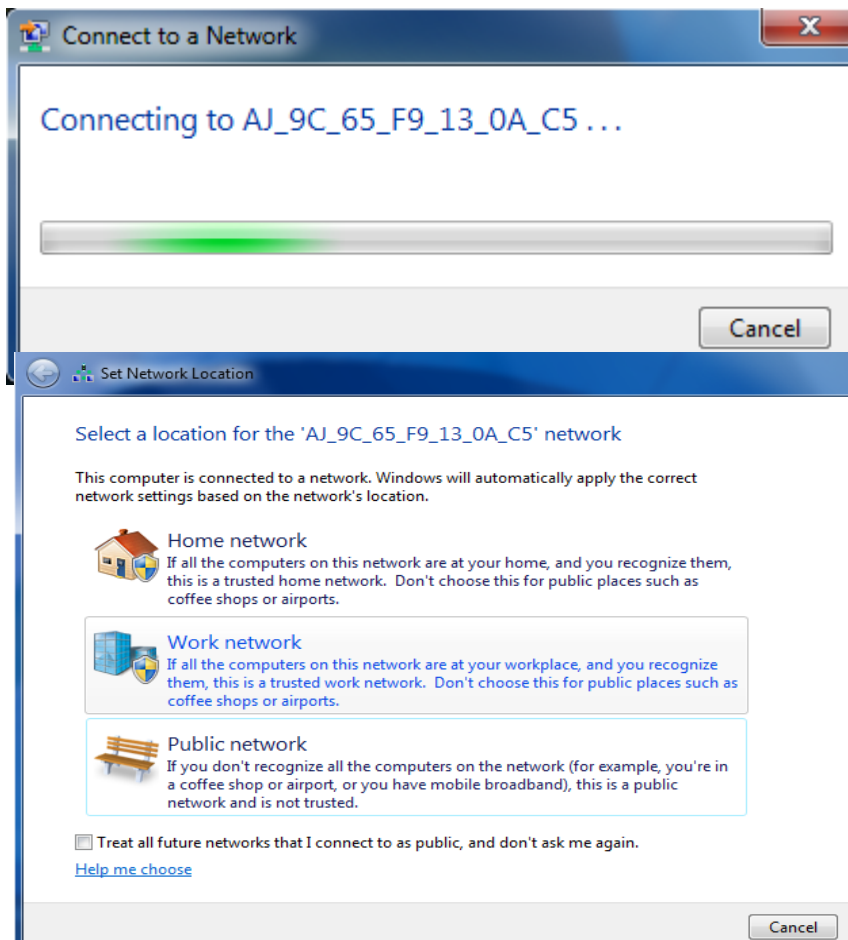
Connect to a Network

Connecting to AJ_9C_65_F9_13_0A_C5 . . .

Cancel

Set Network Location

Select a location for the 'AJ_9C_65_F9_13_0A_C5' network

This computer is connected to a network. Windows will automatically apply the correct network settings based on the network's location.

Home network
If all the computers on this network are at your home, and you recognize them, this is a trusted home network. Don't choose this for public places such as coffee shops or airports.

Work network
If all the computers on this network are at your workplace, and you recognize them, this is a trusted work network. Don't choose this for public places such as coffee shops or airports.

Public network
If you don't recognize all the computers on the network (for example, you're in a coffee shop or airport, or you have mobile broadband), this is a public network and is not trusted.

Treat all future networks that I connect to as public, and don't ask me again.

Help me choose

Cancel